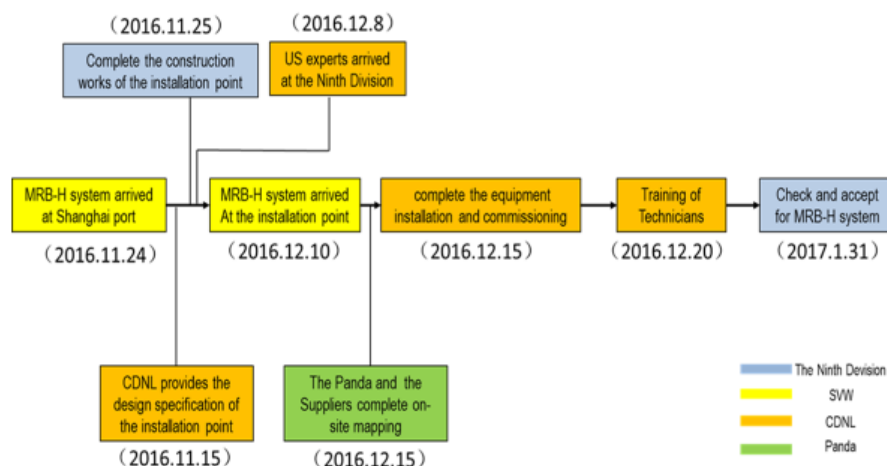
（2016.11.25）

Complete the construction works of the installation point

（2016.12.8）

US experts arrived at the Ninth Division

MRB-H system arrived at Shanghai port

（2016.11.24）

MRB-H system arrived At the installation point

（2016.12.10）

complete the equipment installation and commissioning

（2016.12.15）

Training of Technicians

（2016.12.20）

Check and accept for MRB-H system

（2017.1.31）

CDNL provides the design specification of the installation point

（2016.11.15）

The Panda and the Suppliers complete on-site mapping

（2016.12.15）

The Ninth Devision

SVW

CDNL

Panda